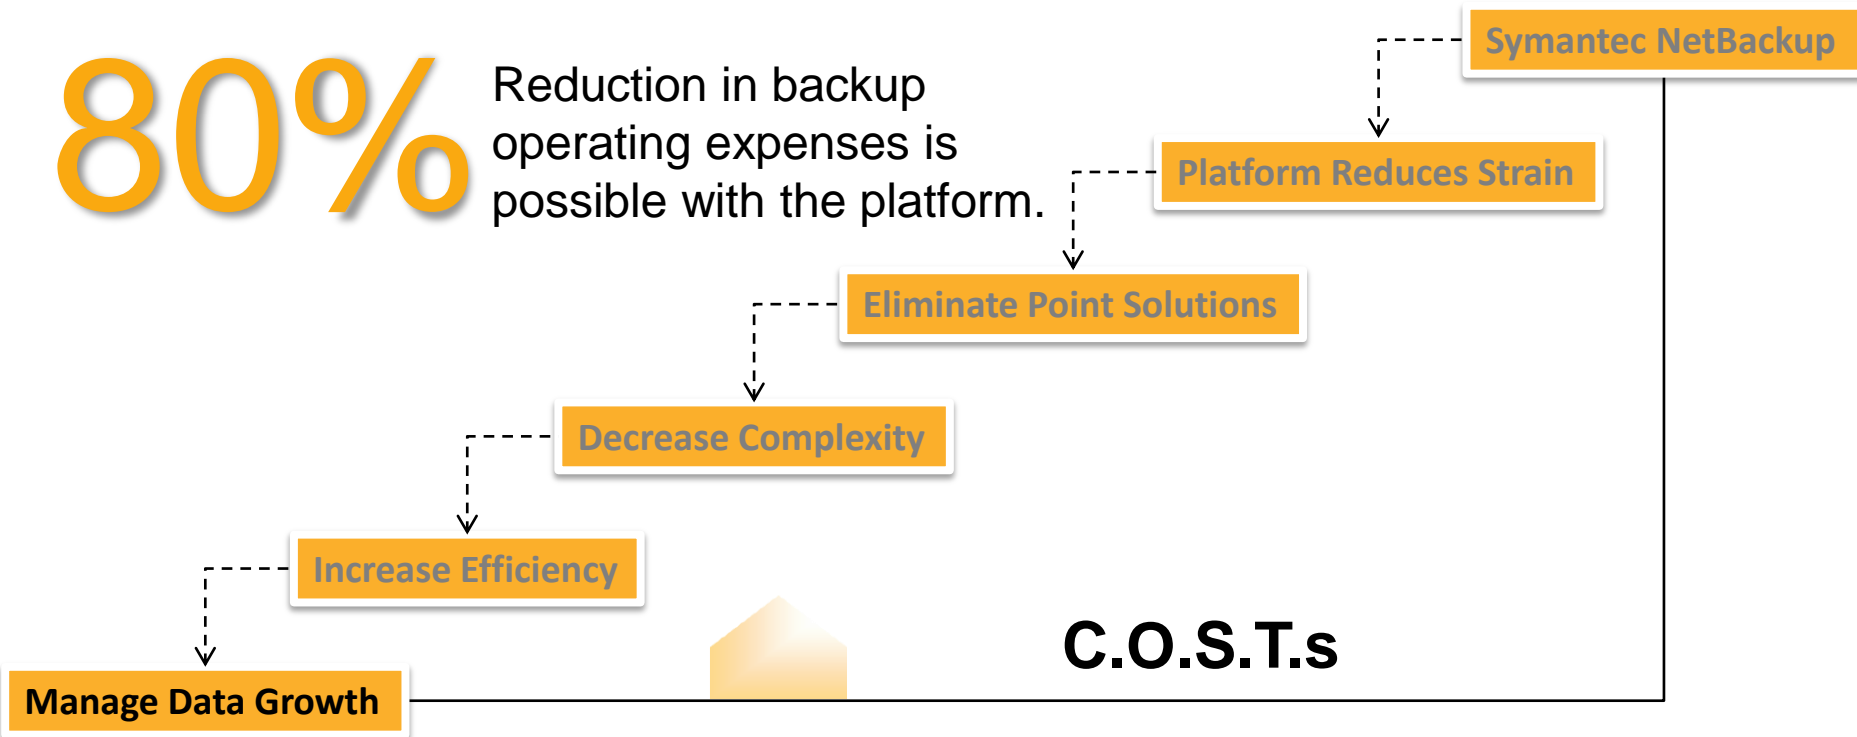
80%

Reduction in backup operating expenses is possible with the platform.

Symantec NetBackup

Platform Reduces Strain

Eliminate Point Solutions

Decrease Complexity

Increase Efficiency

Manage Data Growth

C.O.S.T.s